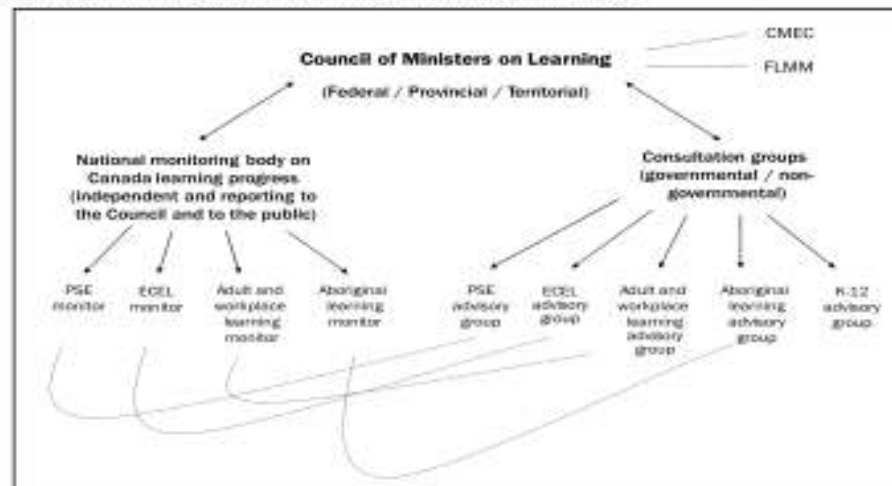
CMEC

FLMM

Council of Ministers on Learning

(Federal / Provincial / Territorial)

National monitoring body on Canada learning progress (independent and reporting to the Council and to the public)

Consultation groups (governmental / non-governmental)

PSE monitor

ECEL monitor

Adult and workplace learning monitor

Aboriginal learning monitor

PSE advisory group

ECEL advisory group

Adult and workplace learning advisory group

Aboriginal learning advisory group

K-12 advisory group